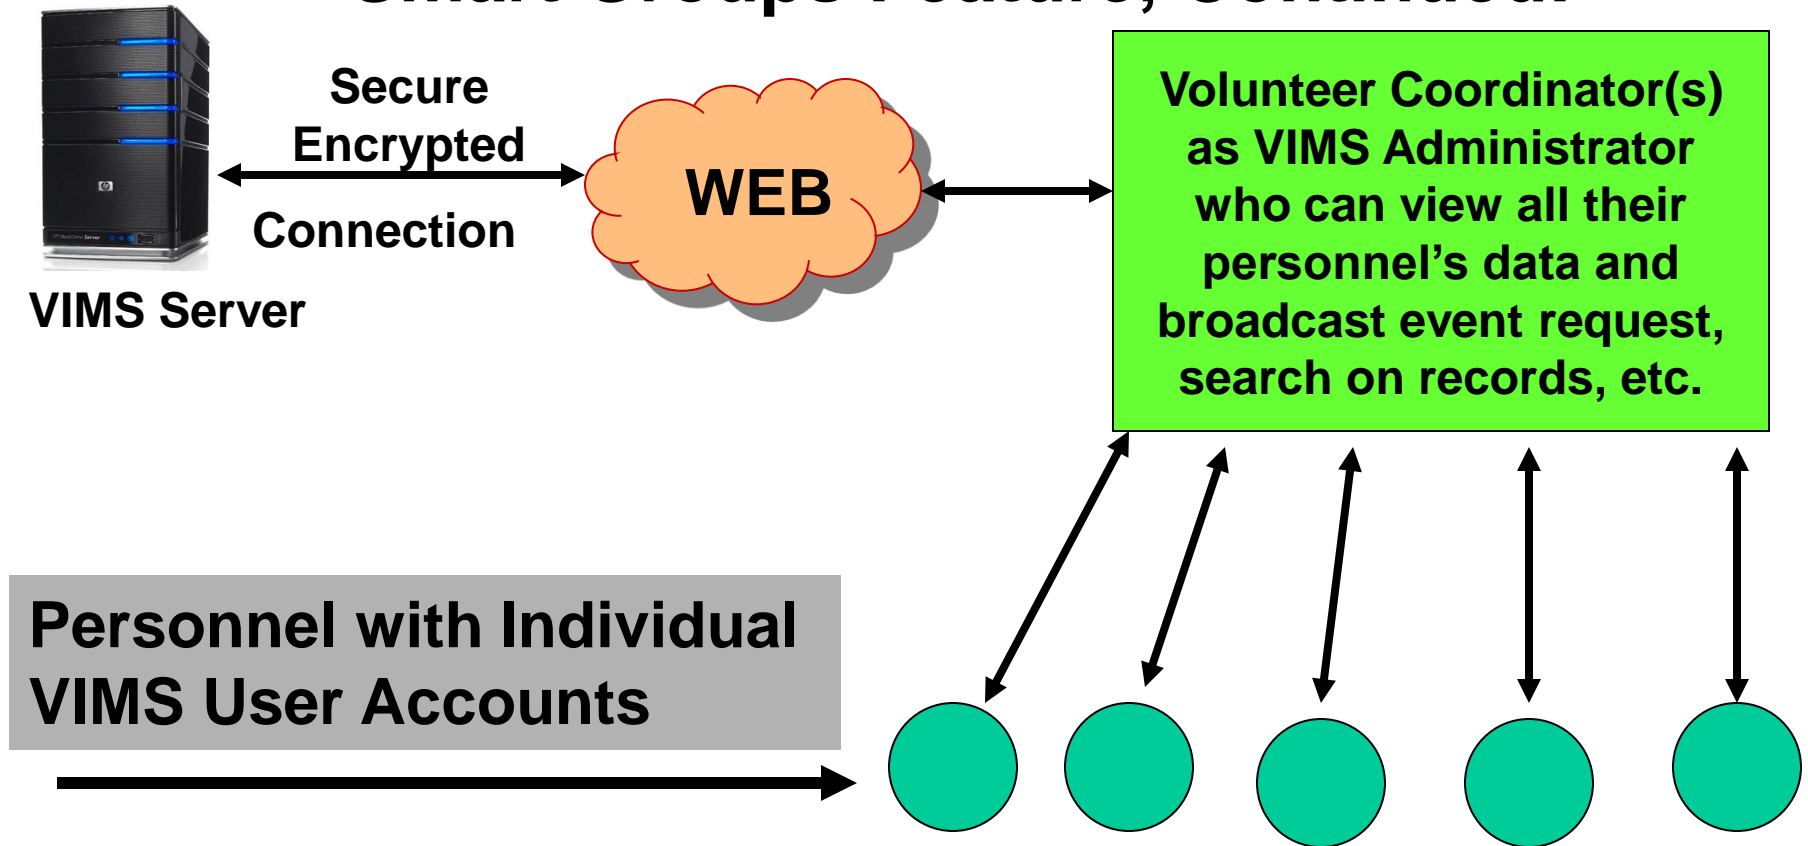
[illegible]

Secure Encrypted Connection

VIMS Server

WEB

Volunteer Coordinator(s) as VIMS Administrator who can view all their personnel’s data and broadcast event request, search on records, etc.

Personnel with Individual VIMS User Accounts